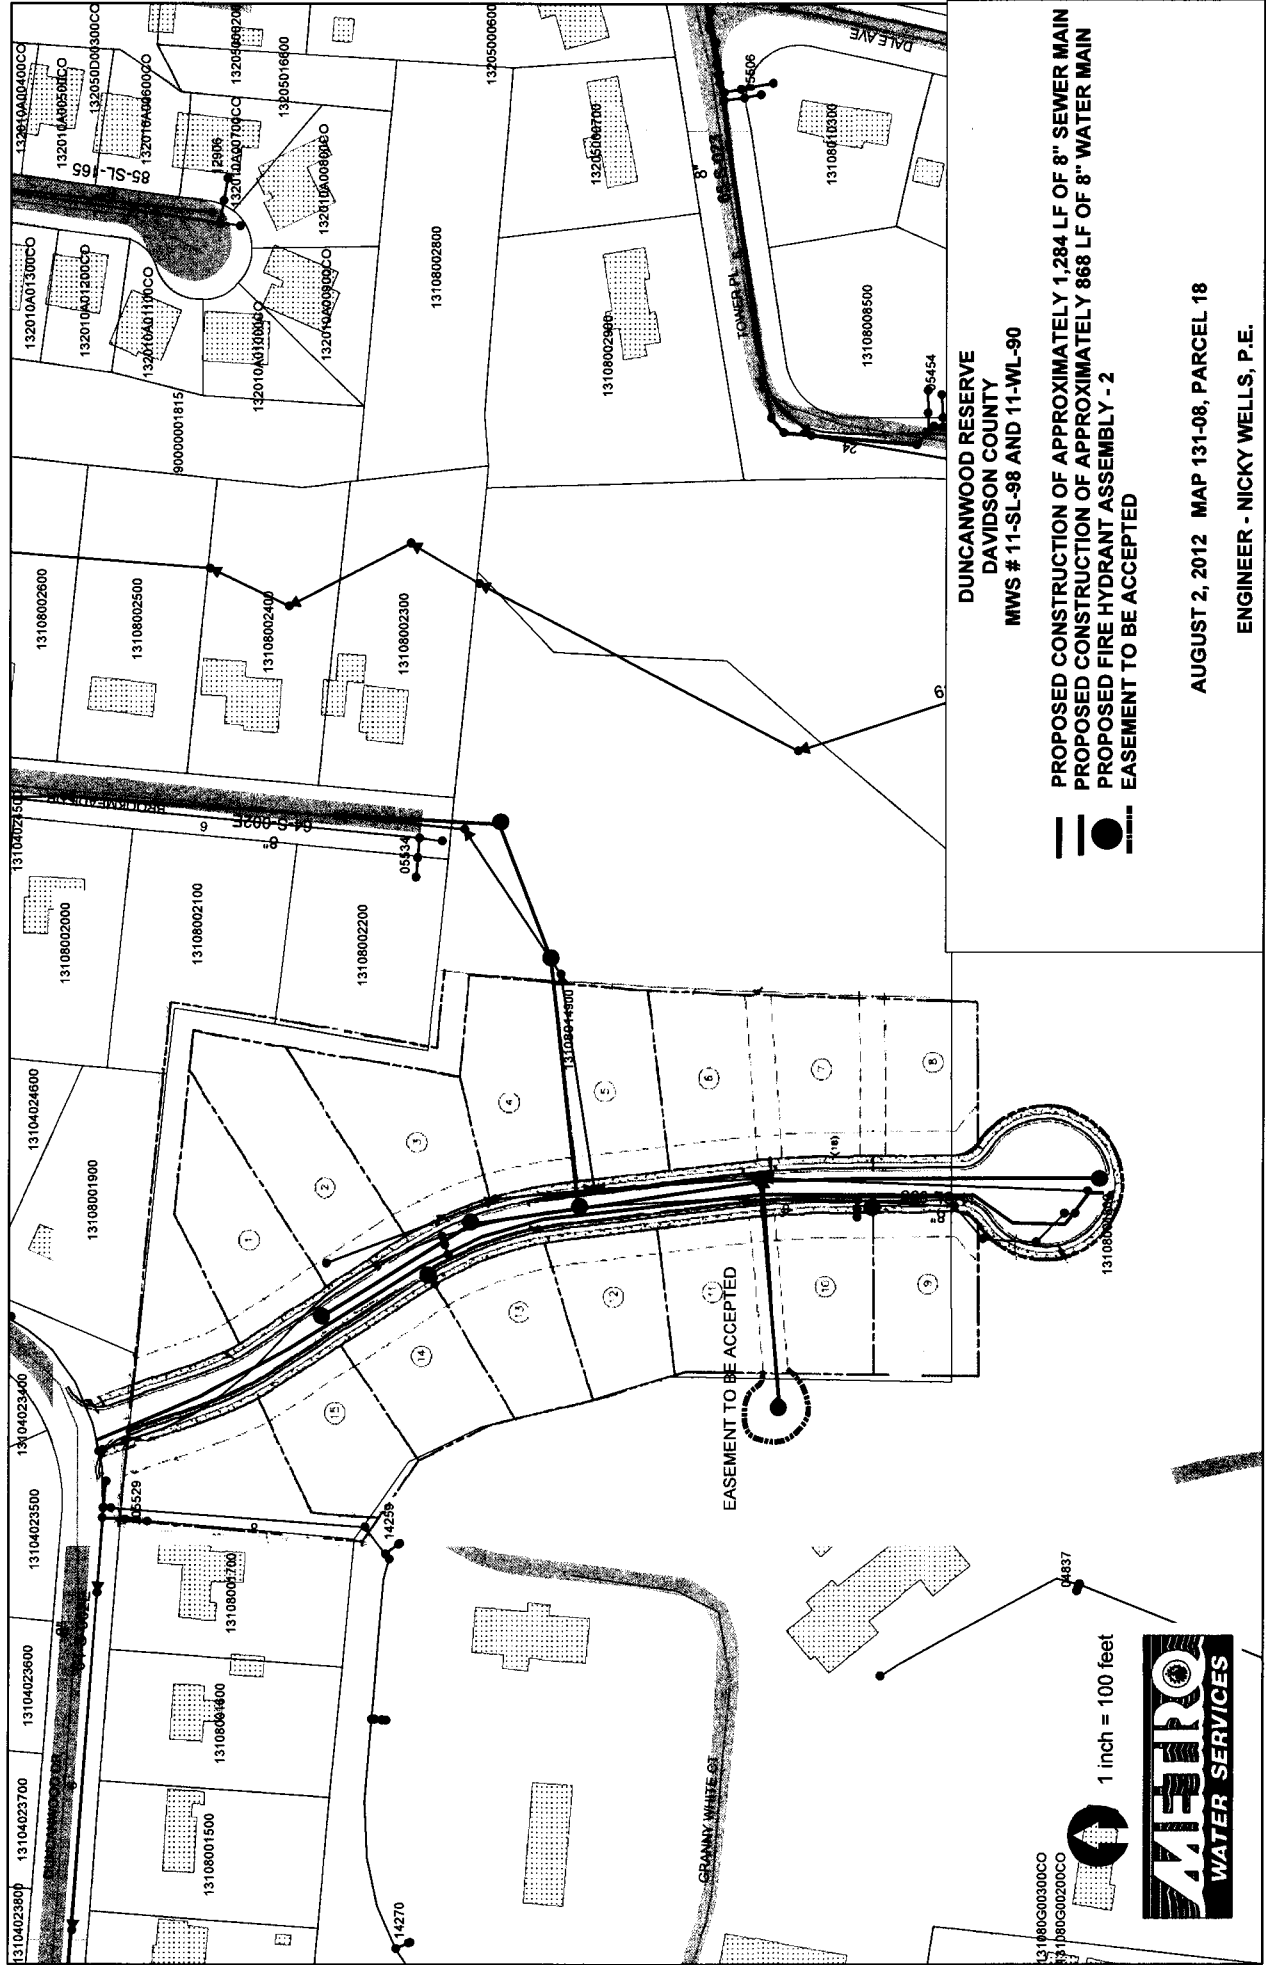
DUNCANWOOD RESERVE
DAVIDSON COUNTY
MWS # 11-SL-98 AND 11-WL-90

PROPOSED CONSTRUCTION OF APPROXIMATELY 1,284 LF OF 8" SEWER MAIN
PROPOSED CONSTRUCTION OF APPROXIMATELY 868 LF OF 8" WATER MAIN
PROPOSED FIRE HYDRANT ASSEMBLY - 2
EASEMENT TO BE ACCEPTED

AUGUST 2, 2012 MAP 131-08, PARCEL 18

ENGINEER - NICKY WELLS, P.E.

EASEMENT TO BE ACCEPTED

1 inch = 100 feet

METRO WATER SERVICES

13108002600
13108002500
13108002400
13108002300
13108002800
90000001815
13108002900
13108008500
13108010300
13205000700
13205016600
13205000600
132010A01300CO
132010A01200CO
132010A01100CO
132010A01000CO
132010A00900CO
132010A00800CO
132010A00700CO
132010A00600CO
132010A00500CO
132010A00400CO
132050D00300CO
85-SL-165
12906
TOWER PL
DALE AVE
5606
05454
24
8"
13104024501
13108002000
13108002100
13108002200
05534
8"
6
13104024600
13108001900
13108001400
13108001700
13108001600
13108001500
13104023400
13104023500
13104023600
13104023700
13104023800
05529
14259
04837
14270
GRANNY WHITE CT
131080G00300CO
131080G00200CO
1
2
3
4
5
6
7
8
9
10
11
12
13
14
15
(18)
6